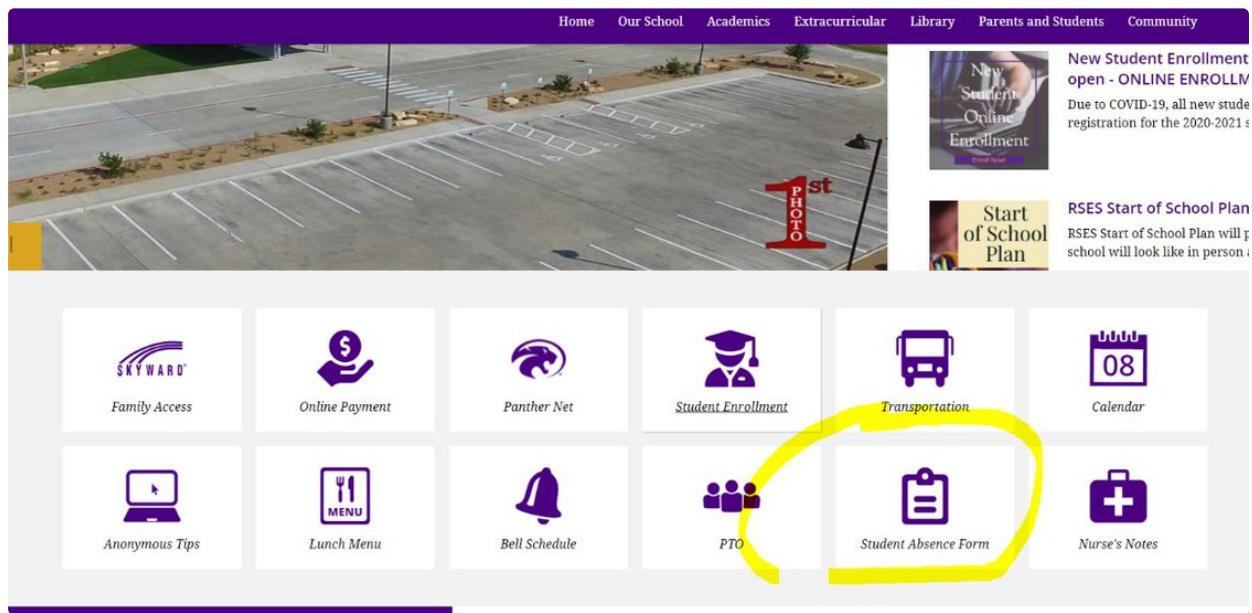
Home Our School Academics Extracurricular Library Parents and Students Community

1st PHOTO

New Student Enrollment Online Enrollment Enroll Now!

New Student Enrollment open - ONLINE ENROLLM

Due to COVID-19, all new stude registration for the 2020-2021 s

Start of School Plan

RSES Start of School Plan

RSES Start of School Plan will p school will look like in person a

SKYWARD

Family Access

Online Payment

Panther Net

Student Enrollment

Transportation

08

Calendar

Anonymous Tips

MENU

Lunch Menu

Bell Schedule

PTO

Student Absence Form

Nurse's Notes